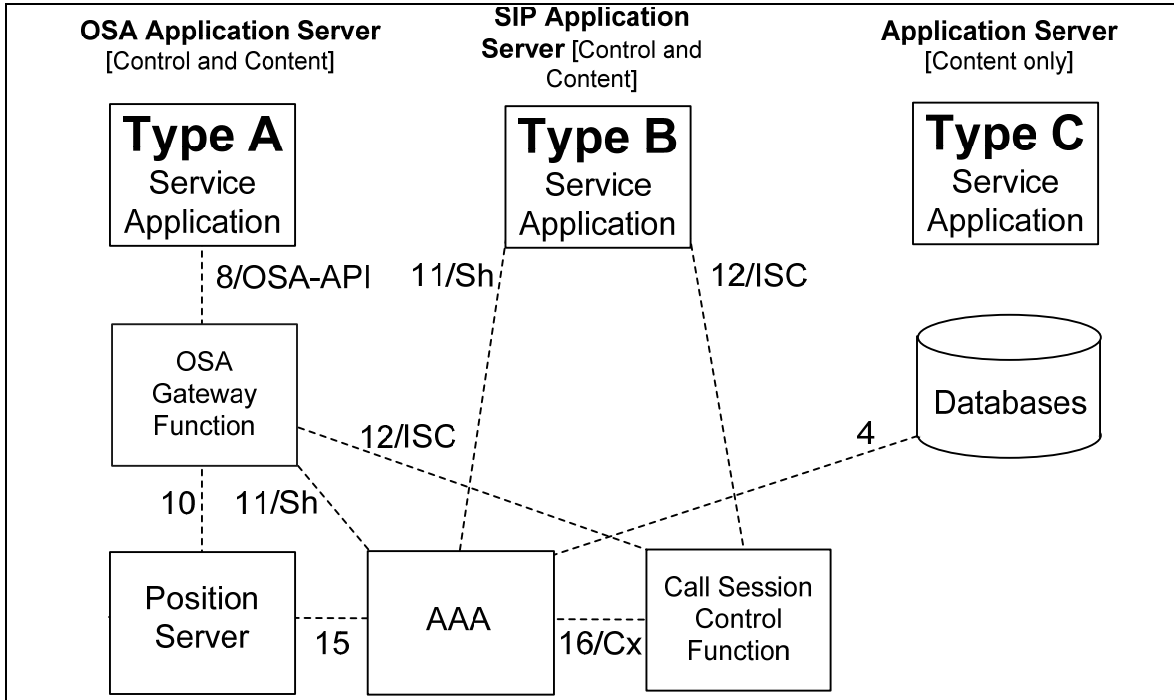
OSA Application Server
[Control and Content]

SIP Application Server [Control and Content]

Application Server
[Content only]

Type A
Service
Application

Type B
Service
Application

Type C
Service
Application

8/OSA-API

11/Sh

12/ISC

OSA
Gateway
Function

Databases

12/ISC

4

10

11/Sh

Position
Server

15

AAA

16/Cx

Call Session
Control
Function